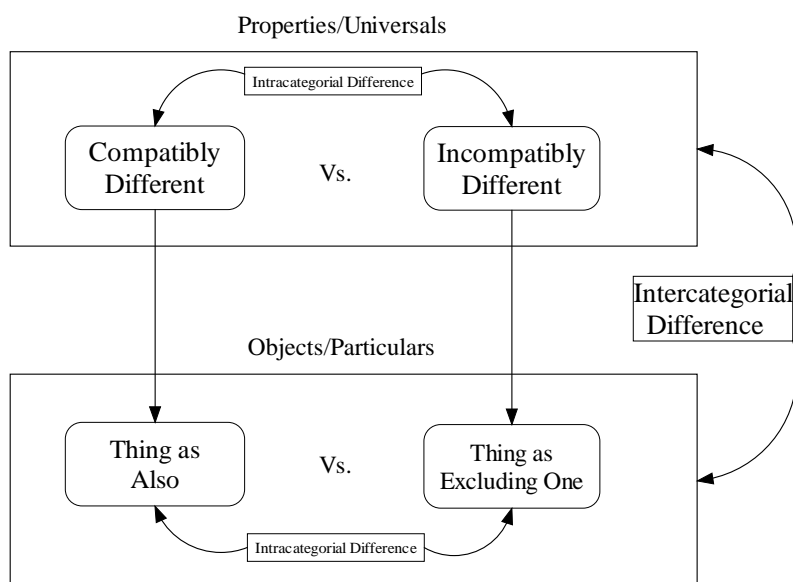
Properties/Universals

Intracategorial Difference

Compatibly Different

Vs.

Incompatibly Different

Intercategorial Difference

Objects/Particulars

Thing as Also

Vs.

Thing as Excluding One

Intracategorial Difference